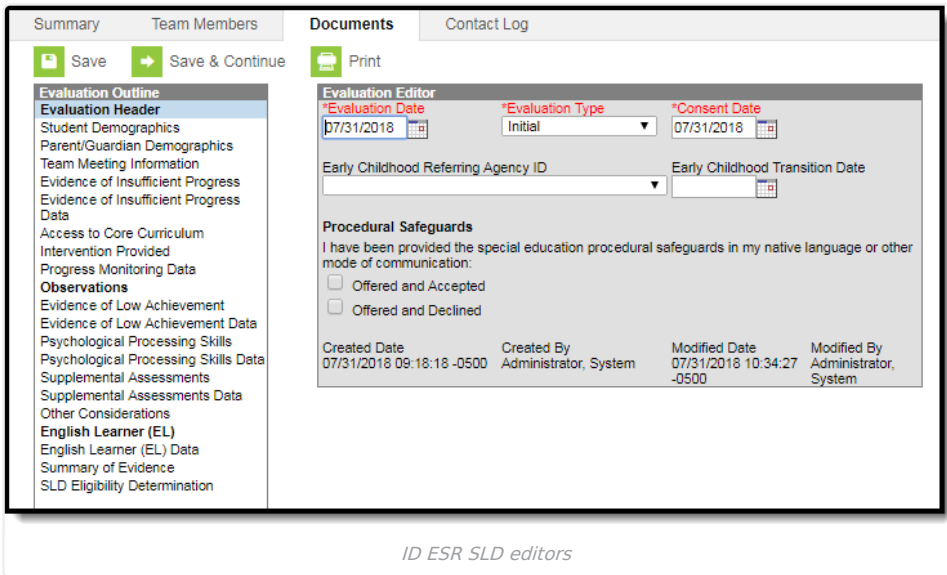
Summary Team Members Documents Contact Log

Save Save & Continue Print

Evaluation Outline
Evaluation Header
Student Demographics
Parent/Guardian Demographics
Team Meeting Information
Evidence of Insufficient Progress
Evidence of Insufficient Progress Data
Access to Core Curriculum
Intervention Provided
Progress Monitoring Data
Observations
Evidence of Low Achievement
Evidence of Low Achievement Data
Psychological Processing Skills
Psychological Processing Skills Data
Supplemental Assessments
Supplemental Assessments Data
Other Considerations
English Learner (EL)
English Learner (EL) Data
Summary of Evidence
SLD Eligibility Determination

Evaluation Editor
*Evaluation Date 07/31/2018
*Evaluation Type Initial
*Consent Date 07/31/2018
Early Childhood Referring Agency ID
Early Childhood Transition Date

Procedural Safeguards
I have been provided the special education procedural safeguards in my native language or other mode of communication:
Offered and Accepted
Offered and Declined

| Created Date | Created By | Modified Date | Modified By |
|---|---|---|---|
| 07/31/2018 09:18:18 -0500 | Administrator, System | 07/31/2018 10:34:27 -0500 | Administrator, System |

ID ESR SLD editors